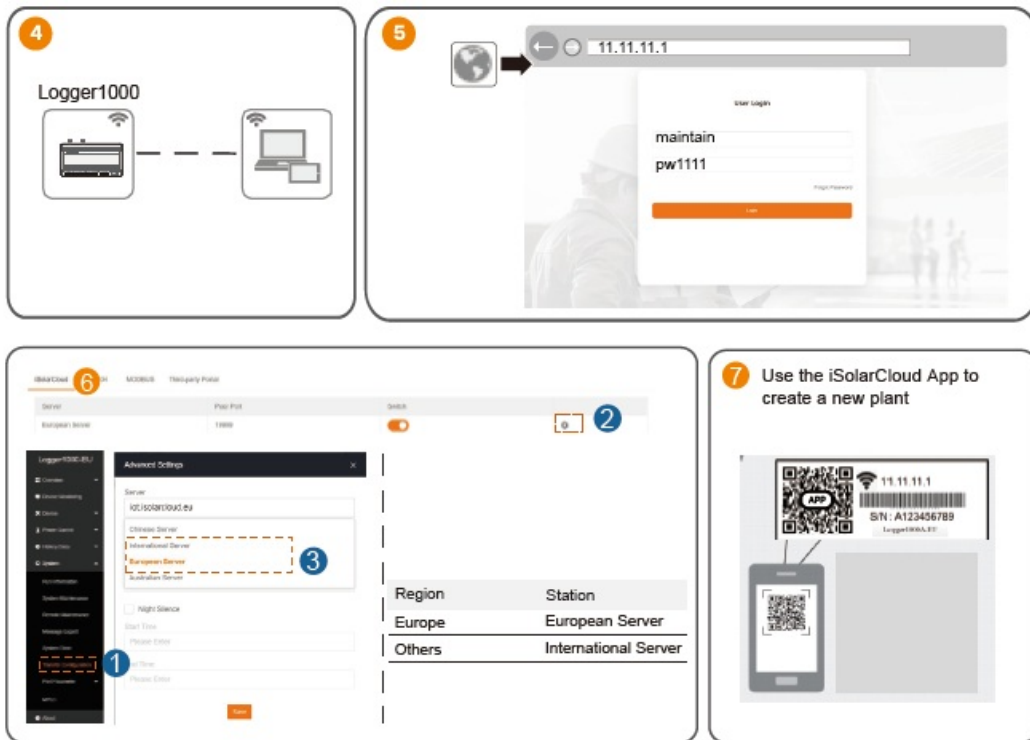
4

Logger1000

5

11.11.11.1

User Login

maintain

pw1111

Forgot Password

Login

iSolarCloud 6 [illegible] MODBUS Third-party Portal

| Server | Port | Switch | |
|---|---|---|---|
| European Server | 1000 | | 2 |

Logger1000-EU

Overview
Device Monitoring
Device
Power Control
History Data
System
Run Information
System Maintenance
Remote Maintenance
Message Export
System Data
Transfer Configuration 1
Port Parameter
MPPLC
About

Advanced Settings

Server
iot.isolarcloud.eu
Chinese Server
International Server
European Server 3
Australian Server

Night Silence
Start Time
Please Enter
End Time
Please Enter

Save

| Region | Station |
|---|---|
| Europe | European Server |
| Others | International Server |

7 Use the iSolarCloud App to create a new plant

APP
11.11.11.1
S/N : A123456789
Logger1000A-EU